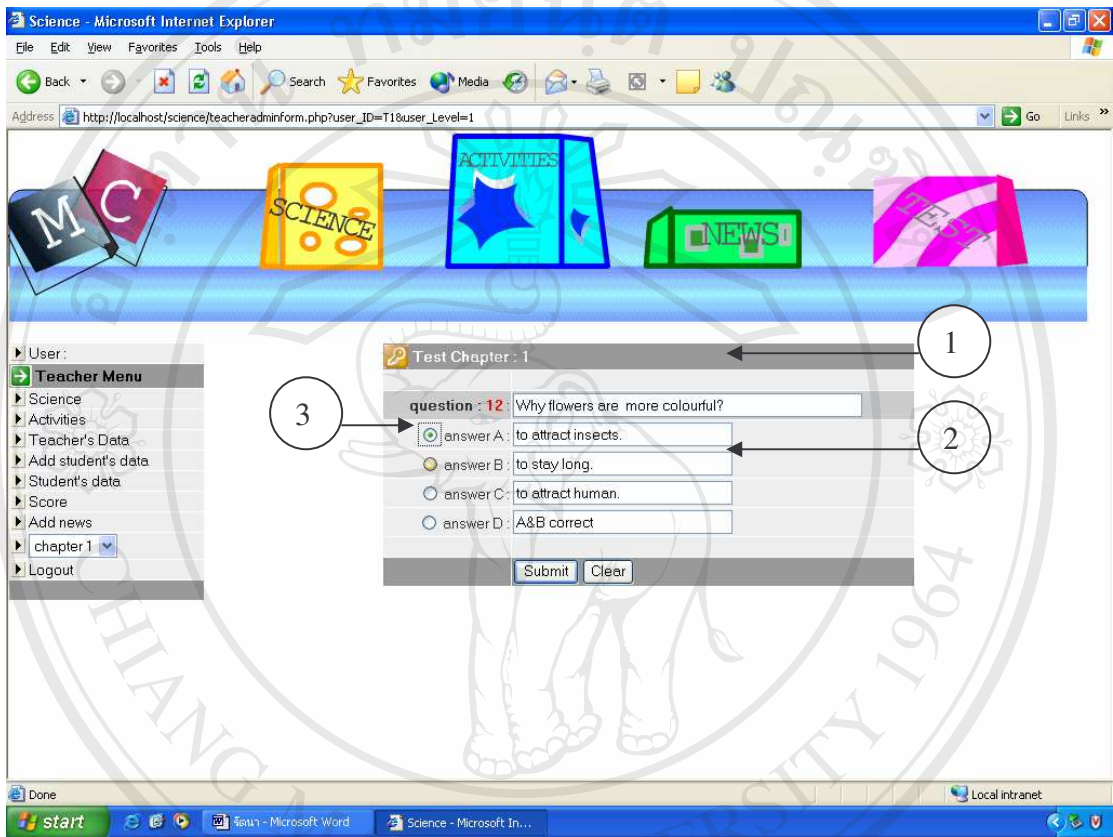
Science - Microsoft Internet Explorer

File Edit View Favorites Tools Help

Back Search Favorites Media

Address http://localhost/science/teacheradminform.php?user_ID=T1&user_Level=1

Go Links »

MC

SCIENCE

ACTIVITIES

NEWS

TEST

User:
Teacher Menu
Science
Activities
Teacher's Data
Add student's data
Student's data
Score
Add news
chapter 1
Logout

Test Chapter : 1

1

3

2

question : 12 : Why flowers are more colourful?

answer A : to attract insects.

answer B : to stay long.

answer C : to attract human.

answer D : A&B correct

Submit Clear

Done

Local intranet

start

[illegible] - Microsoft Word

Science - Microsoft In...

CHIANG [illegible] UNIVERSITY 1964